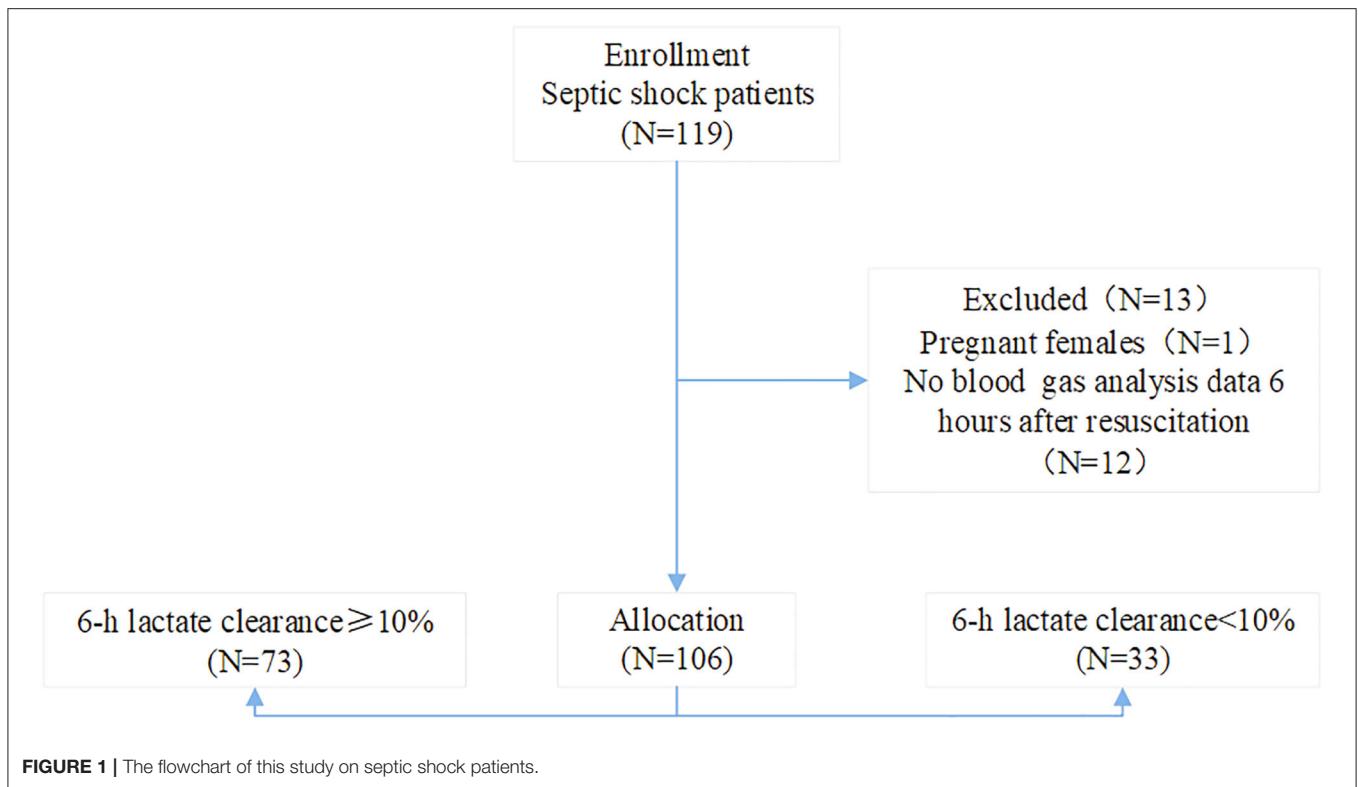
Enrollment
Septic shock patients
(N=119)

Excluded（N=13）
Pregnant females（N=1）
No blood gas analysis data 6 hours after resuscitation
（N=12）

6-h lactate clearance≥10%
(N=73)

Allocation
(N=106)

6-h lactate clearance<10%
(N=33)

FIGURE 1 | The flowchart of this study on septic shock patients.